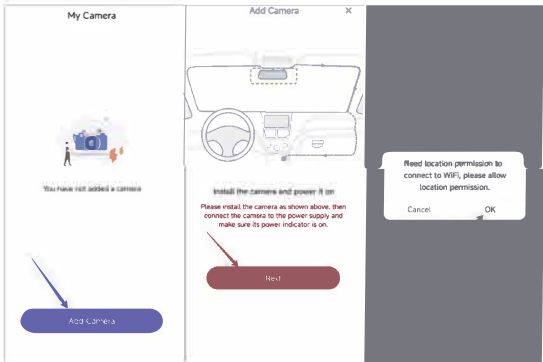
My Camera

You have not added a camera

Add Camera

Add Camera ×

Install the camera and power it on

Please install the camera as shown above, then connect the camera to the power supply and make sure its power indicator is on.

Next

Need location permission to connect to WiFi, please allow location permission.

Cancel OK